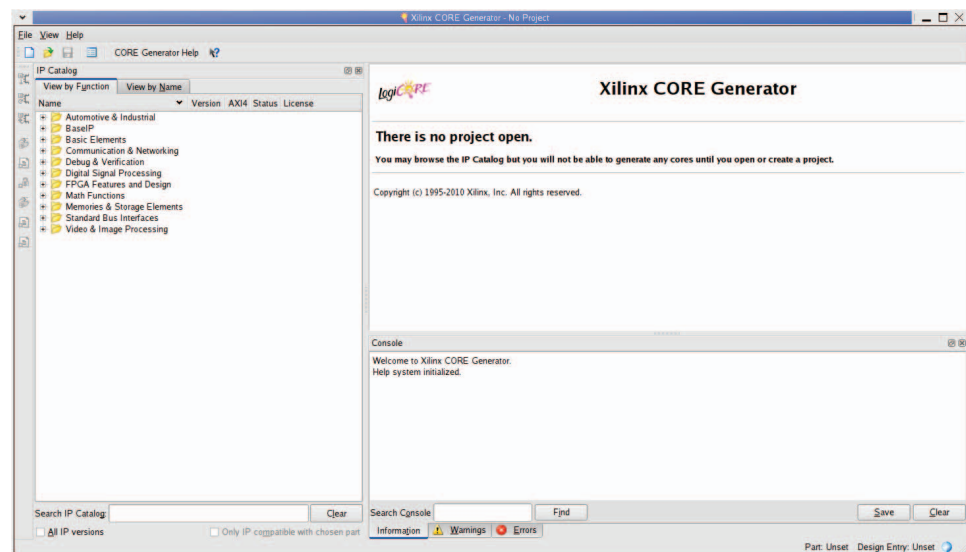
Xilinx CORE Generator - No Project

File View Help

CORE Generator Help

IP Catalog

View by Function | View by Name

| Name | Version | AXI4 | Status | License |
|---|---|---|---|---|

Automotive & Industrial
BaseIP
Basic Elements
Communication & Networking
Debug & Verification
Digital Signal Processing
FPGA Features and Design
Math Functions
Memories & Storage Elements
Standard Bus Interfaces
Video & Image Processing

logiCORE

Xilinx CORE Generator

There is no project open.

You may browse the IP Catalog but you will not be able to generate any cores until you open or create a project.

Copyright (c) 1995-2010 Xilinx, Inc. All rights reserved.

Console

Welcome to Xilinx CORE Generator.
Help system initialized.

Search IP Catalog: Clear

All IP versions

Only IP compatible with chosen part

Search Console Find Save Clear

Information Warnings Errors

Part: Unset Design Entry: Unset